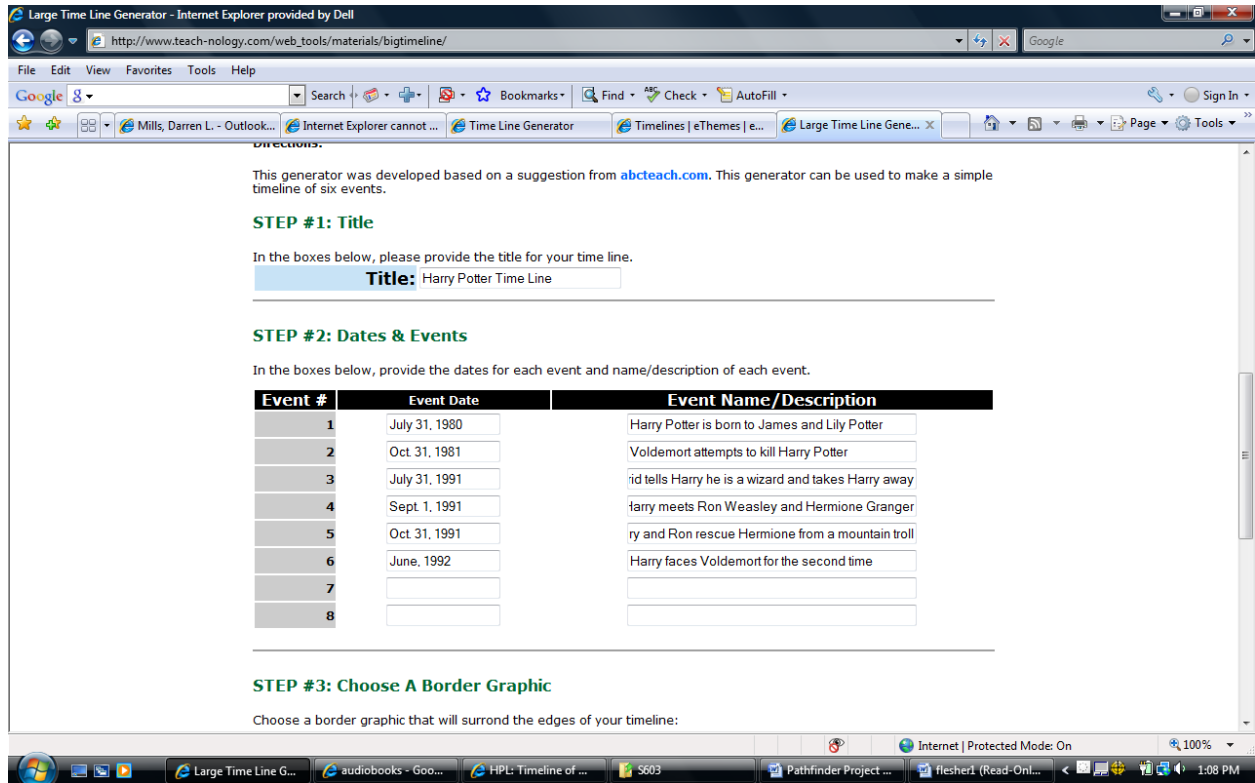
Large Time Line Generator - Internet Explorer provided by Dell

http://www.teach-nology.com/web_tools/materials/bigtimeline/

Google

File Edit View Favorites Tools Help

Google

Search

Bookmarks

Find

Check

AutoFill

Sign In

Mills, Darren L. - Outlook...

Internet Explorer cannot ...

Time Line Generator

Timelines | eThemes | e...

Large Time Line Gene...

Page

Tools

Directions:

This generator was developed based on a suggestion from abcteach.com. This generator can be used to make a simple timeline of six events.

STEP #1: Title

In the boxes below, please provide the title for your time line.

Title: Harry Potter Time Line

STEP #2: Dates & Events

In the boxes below, provide the dates for each event and name/description of each event.

| Event # | Event Date | Event Name/Description |
|---|---|---|
| 1 | July 31, 1980 | Harry Potter is born to James and Lily Potter |
| 2 | Oct. 31, 1981 | Voldemort attempts to kill Harry Potter |
| 3 | July 31, 1991 | rid tells Harry he is a wizard and takes Harry away |
| 4 | Sept. 1, 1991 | Harry meets Ron Weasley and Hermione Granger |
| 5 | Oct. 31, 1991 | ry and Ron rescue Hermione from a mountain troll |
| 6 | June, 1992 | Harry faces Voldemort for the second time |
| 7 | | |
| 8 | | |

STEP #3: Choose A Border Graphic

Choose a border graphic that will surround the edges of your timeline:

Internet | Protected Mode: On

100%

Large Time Line G...

audiobooks - Goo...

HPL: Timeline of ...

S603

Pathfinder Project ...

flesher1 (Read-Onl...

1:08 PM